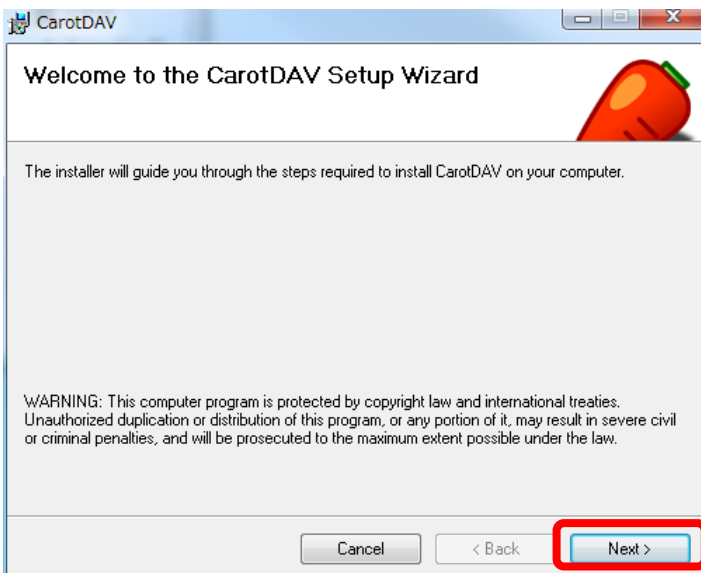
CarotDAV

Welcome to the CarotDAV Setup Wizard

The installer will guide you through the steps required to install CarotDAV on your computer.

WARNING: This computer program is protected by copyright law and international treaties. Unauthorized duplication or distribution of this program, or any portion of it, may result in severe civil or criminal penalties, and will be prosecuted to the maximum extent possible under the law.

Cancel

< Back

Next >